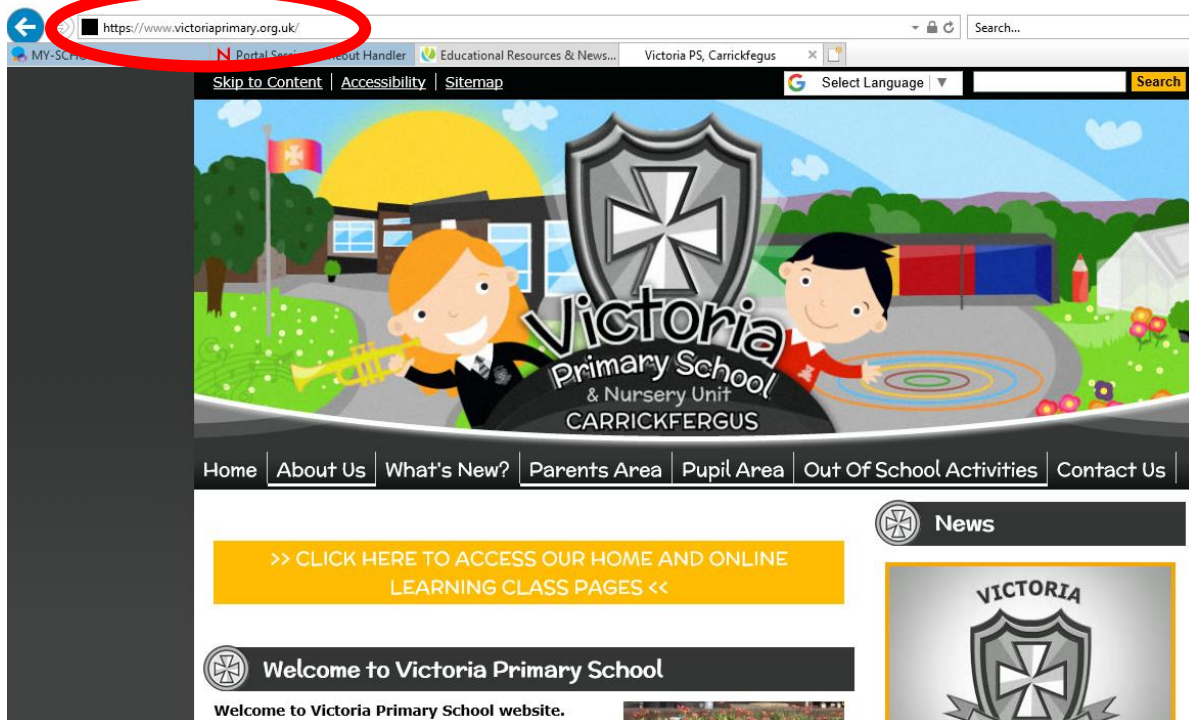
https://www.victoriaprimary.org.uk/

Search...

MY-SCH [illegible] Portal Sessi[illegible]out Handler | Educational Resources & News... | Victoria PS, Carrickfegus

Skip to Content | Accessibility | Sitemap

Select Language ▼

Search

Victoria Primary School & Nursery Unit CARRICKFERGUS

Home | About Us | What's New? | Parents Area | Pupil Area | Out Of School Activities | Contact Us

>> CLICK HERE TO ACCESS OUR HOME AND ONLINE LEARNING CLASS PAGES <<

News

VICTORIA

Welcome to Victoria Primary School

Welcome to Victoria Primary School website.